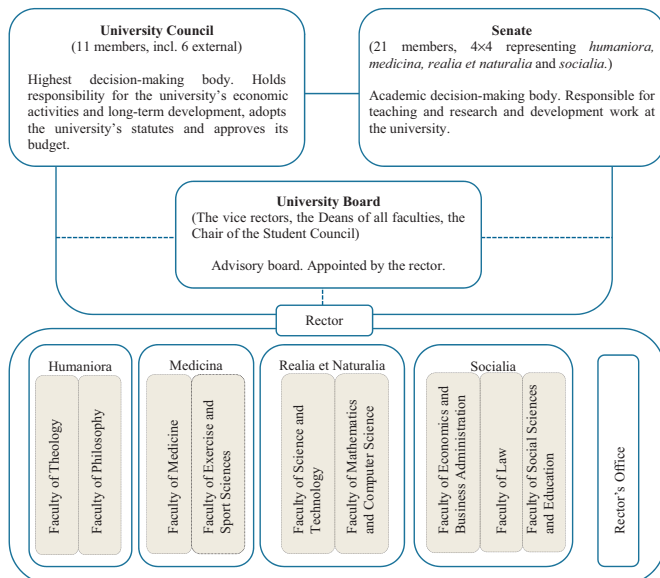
**University Council**
(11 members, incl. 6 external)

Highest decision-making body. Holds responsibility for the university's economic activities and long-term development, adopts the university's statutes and approves its budget.

**Senate**
(21 members, 4×4 representing *humaniora, medicina, realia et naturalia* and *socialia*.)

Academic decision-making body. Responsible for teaching and research and development work at the university.

**University Board**
(The vice rectors, the Deans of all faculties, the Chair of the Student Council)

Advisory board. Appointed by the rector.

Rector

Humaniora
Faculty of Theology
Faculty of Philosophy

Medicina
Faculty of Medicine
Faculty of Exercise and Sport Sciences

Realia et Naturalia
Faculty of Science and Technology
Faculty of Mathematics and Computer Science

Socialia
Faculty of Economics and Business Administration
Faculty of Law
Faculty of Social Sciences and Education

Rector's Office